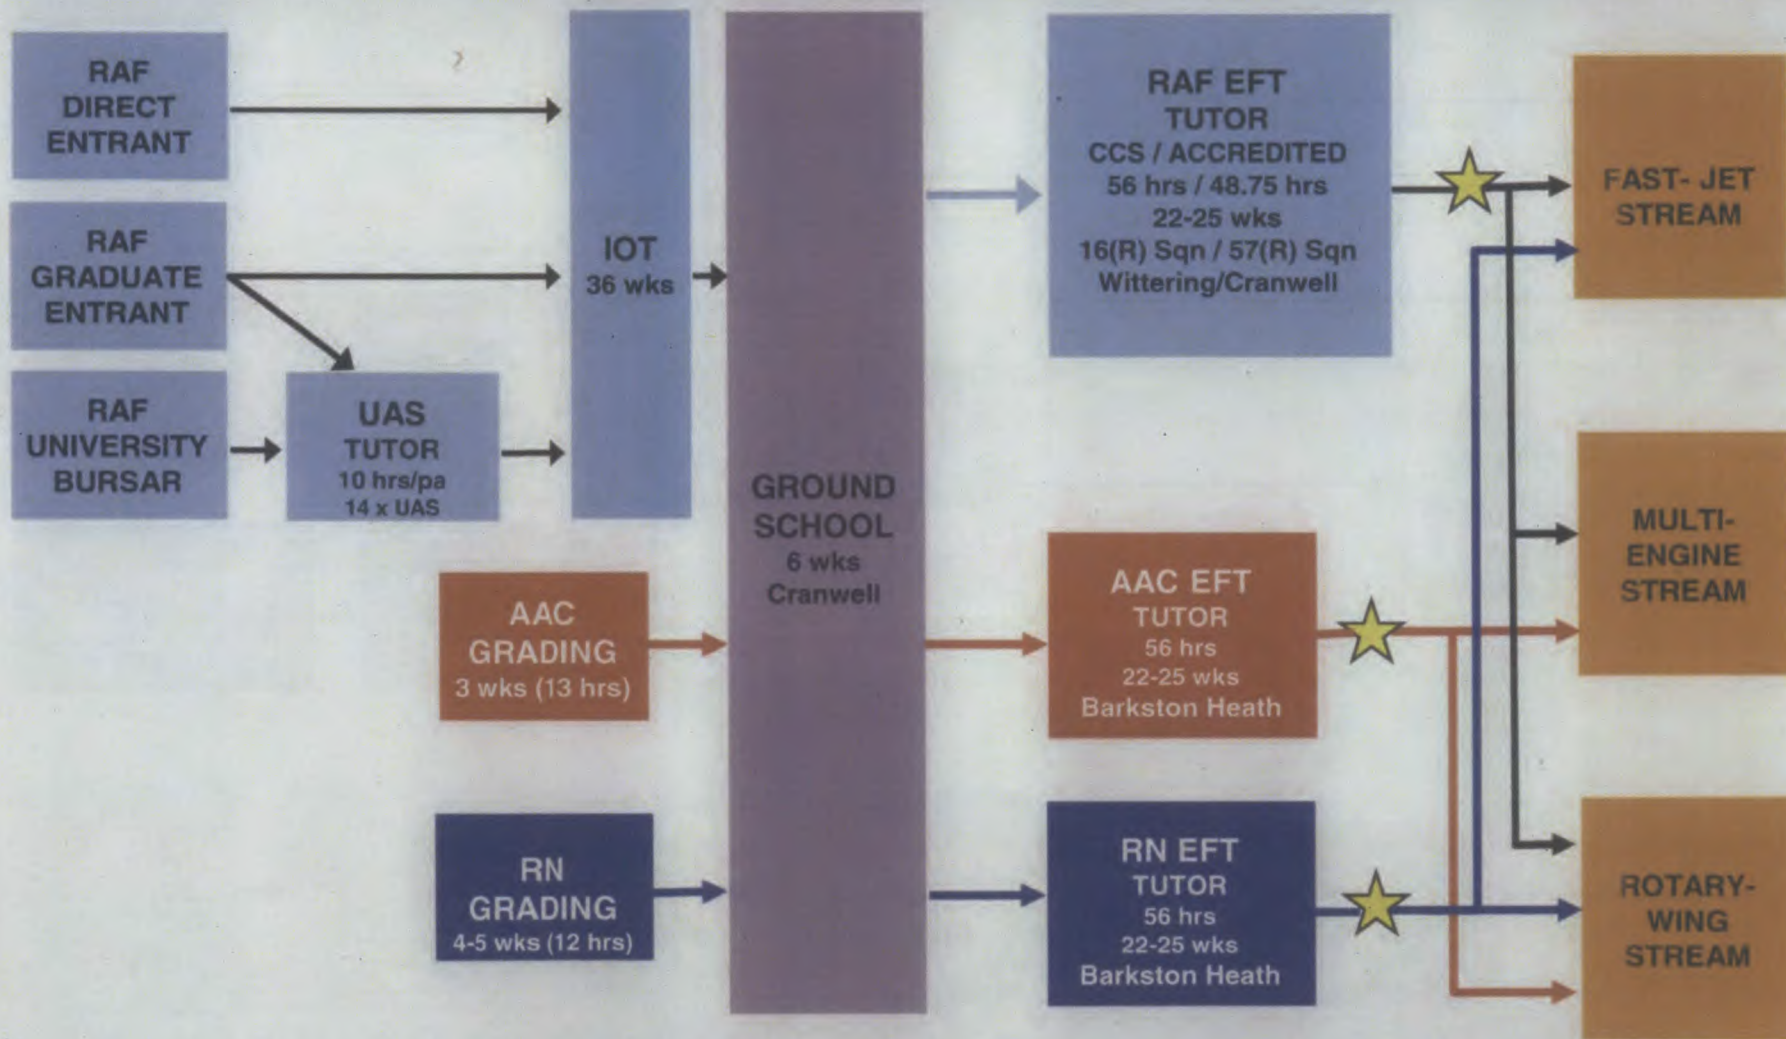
RAF DIRECT ENTRANT

RAF GRADUATE ENTRANT

RAF UNIVERSITY BURSAR

UAS TUTOR 10 hrs/pa 14 x UAS

IOT 36 wks

GROUND SCHOOL 6 wks Cranwell

RAF EFT TUTOR CCS / ACCREDITED 56 hrs / 48.75 hrs 22-25 wks 16(R) Sqn / 57(R) Sqn Wittering/Cranwell

AAC GRADING 3 wks (13 hrs)

AAC EFT TUTOR 56 hrs 22-25 wks Barkston Heath

RN GRADING 4-5 wks (12 hrs)

RN EFT TUTOR 56 hrs 22-25 wks Barkston Heath

FAST- JET STREAM

MULTI-ENGINE STREAM

ROTARY-WING STREAM